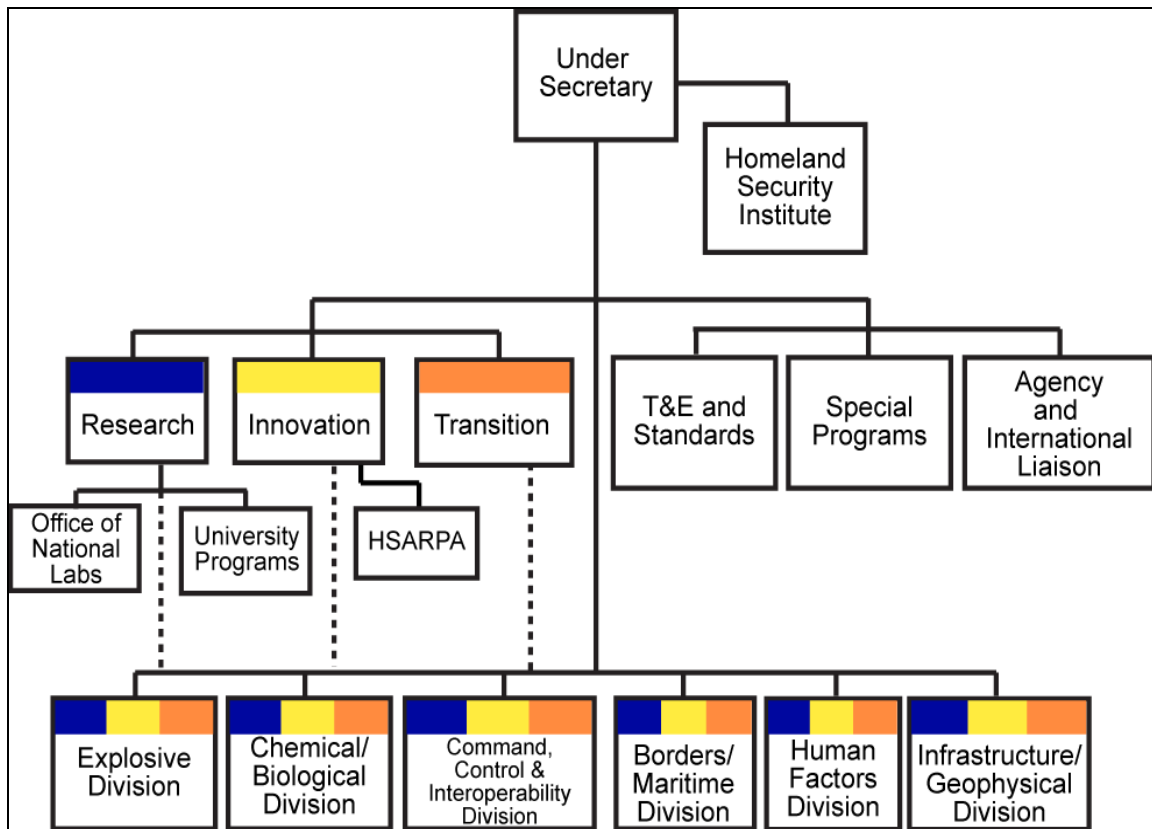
Under Secretary

Homeland Security Institute

Research

Innovation

Transition

T&E and Standards

Special Programs

Agency and International Liaison

Office of National Labs

University Programs

HSARPA

Explosive Division

Chemical/ Biological Division

Command, Control & Interoperability Division

Borders/ Maritime Division

Human Factors Division

Infrastructure/ Geophysical Division